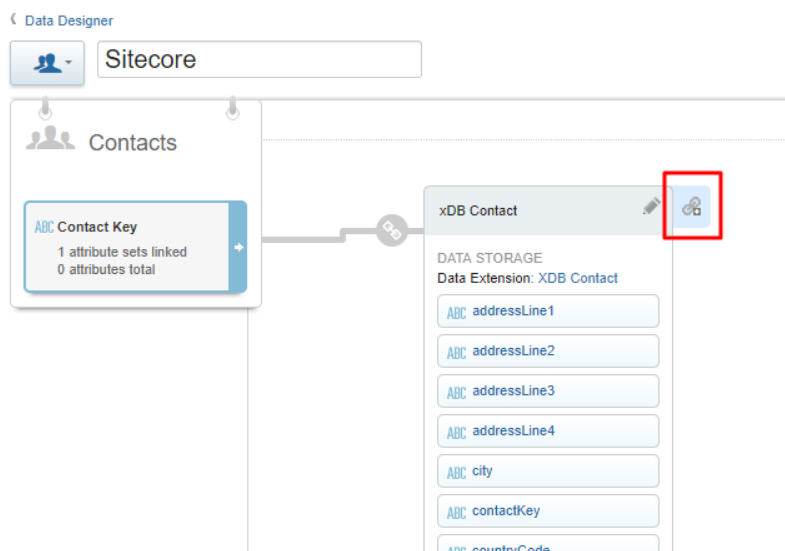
Data Designer

Sitecore

Contacts

ABC Contact Key
1 attribute sets linked
0 attributes total

xDB Contact

DATA STORAGE
Data Extension: XDB Contact

ABC addressLine1
ABC addressLine2
ABC addressLine3
ABC addressLine4
ABC city
ABC contactKey
ABC countryCode